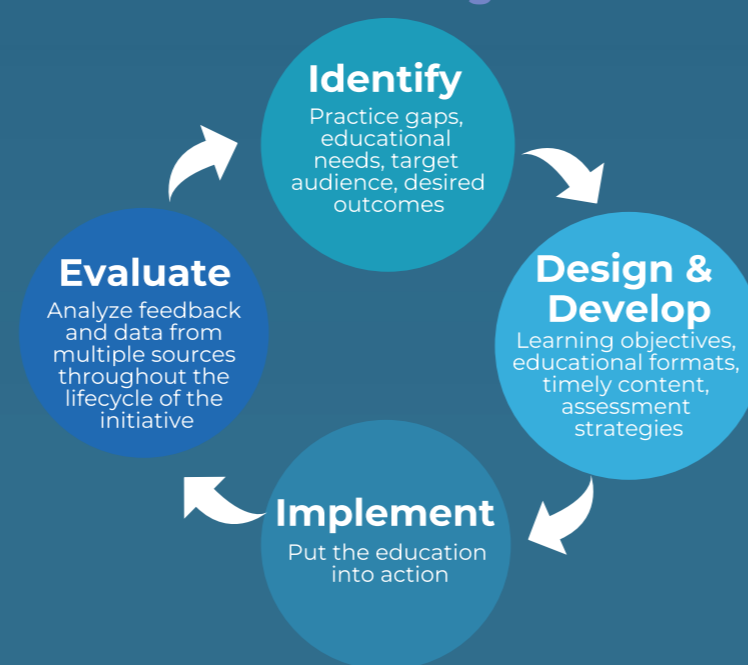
Identify
Practice gaps, educational needs, target audience, desired outcomes

Design & Develop
Learning objectives, educational formats, timely content, assessment strategies

Implement
Put the education into action

Evaluate
Analyze feedback and data from multiple sources throughout the lifecycle of the initiative